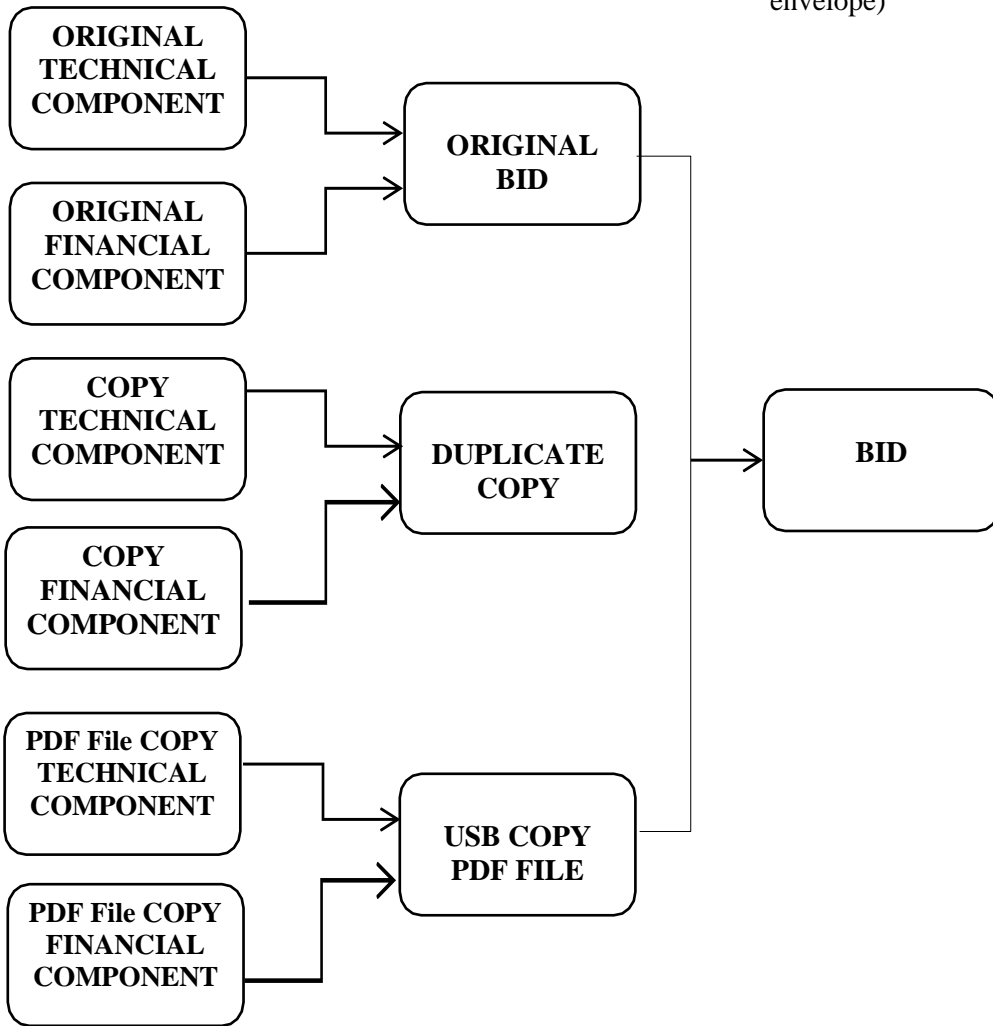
envelope)

ORIGINAL TECHNICAL COMPONENT

ORIGINAL FINANCIAL COMPONENT

ORIGINAL BID

COPY TECHNICAL COMPONENT

COPY FINANCIAL COMPONENT

DUPLICATE COPY

BID

PDF File COPY TECHNICAL COMPONENT

PDF File COPY FINANCIAL COMPONENT

USB COPY PDF FILE